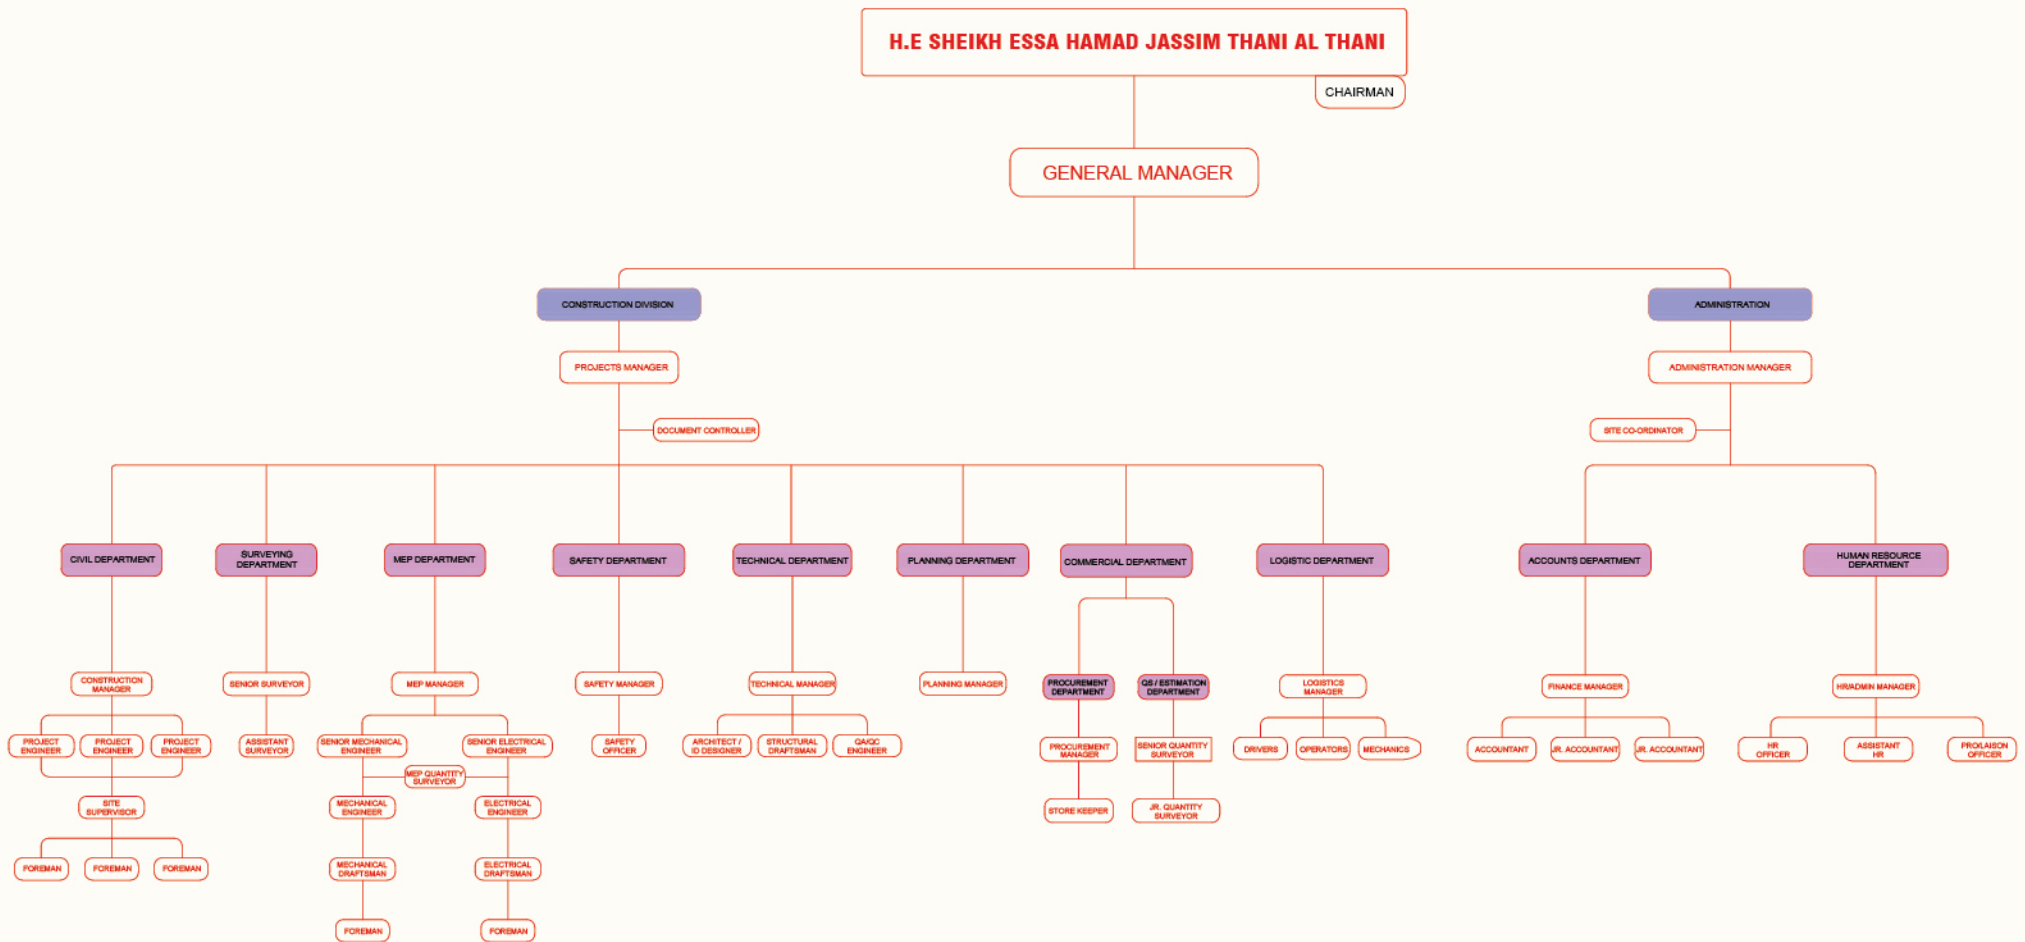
H.E SHEIKH ESSA HAMAD JASSIM THANI AL THANI

CHAIRMAN

GENERAL MANAGER

CONSTRUCTION DIVISION

PROJECTS MANAGER

DOCUMENT CONTROLLER

CIVIL DEPARTMENT

CONSTRUCTION MANAGER

PROJECT ENGINEER

PROJECT ENGINEER

PROJECT ENGINEER

SITE SUPERVISOR

FOREMAN

FOREMAN

FOREMAN

SURVEYING DEPARTMENT

SENIOR SURVEYOR

ASSISTANT SURVEYOR

MEP DEPARTMENT

MEP MANAGER

SENIOR MECHANICAL ENGINEER

SENIOR ELECTRICAL ENGINEER

MEP QUANTITY SURVEYOR

MECHANICAL ENGINEER

ELECTRICAL ENGINEER

MECHANICAL DRAFTSMAN

ELECTRICAL DRAFTSMAN

FOREMAN

FOREMAN

SAFETY DEPARTMENT

SAFETY MANAGER

SAFETY OFFICER

TECHNICAL DEPARTMENT

TECHNICAL MANAGER

ARCHITECT / ID DESIGNER

STRUCTURAL DRAFTSMAN

QA/QC ENGINEER

PLANNING DEPARTMENT

PLANNING MANAGER

COMMERCIAL DEPARTMENT

PROCUREMENT DEPARTMENT

PROCUREMENT MANAGER

STORE KEEPER

QS / ESTIMATION DEPARTMENT

SENIOR QUANTITY SURVEYOR

JR. QUANTITY SURVEYOR

LOGISTIC DEPARTMENT

LOGISTICS MANAGER

DRIVERS

OPERATORS

MECHANICS

ADMINISTRATION

ADMINISTRATION MANAGER

SITE CO-ORDINATOR

ACCOUNTS DEPARTMENT

FINANCE MANAGER

ACCOUNTANT

JR. ACCOUNTANT

JR. ACCOUNTANT

HUMAN RESOURCE DEPARTMENT

HR/ADMIN MANAGER

HR OFFICER

ASSISTANT HR

PRO/LIAISON OFFICER